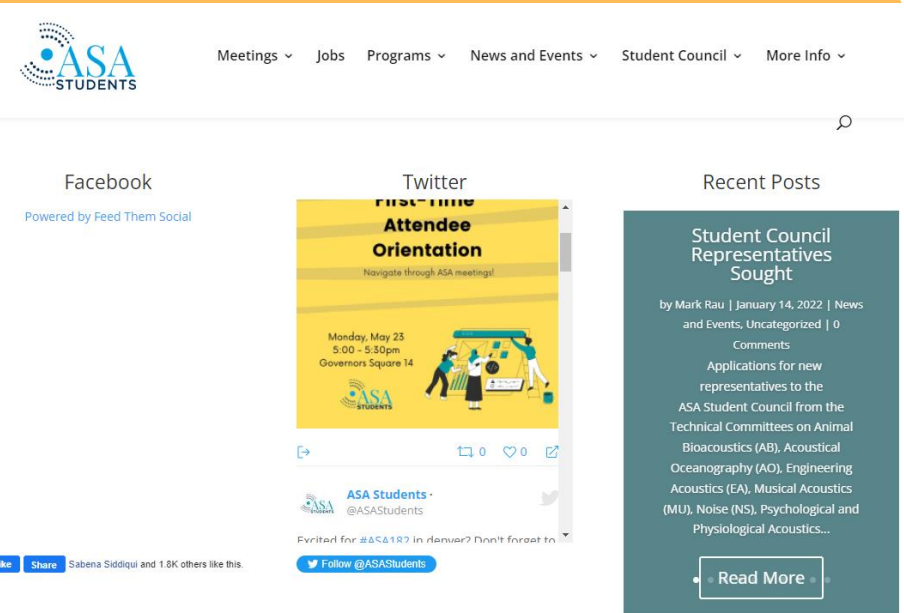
ASA STUDENTS

Meetings ⌄ Jobs Programs ⌄ News and Events ⌄ Student Council ⌄ More Info ⌄

Facebook

Powered by Feed Them Social

Twitter

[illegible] Attendee Orientation

Navigate through ASA meetings!

Monday, May 23
5:00 - 5:30pm
Governors Square 14

ASA STUDENTS

0 0

ASA Students · @ASAStudents

Excited for #ASA182 in denver? Don't forget to

Follow @ASAStudents

Recent Posts

Student Council Representatives Sought

by Mark Rau | January 14, 2022 | News and Events, Uncategorized | 0 Comments

Applications for new representatives to the ASA Student Council from the Technical Committees on Animal Bioacoustics (AB), Acoustical Oceanography (AO), Engineering Acoustics (EA), Musical Acoustics (MU), Noise (NS), Psychological and Physiological Acoustics...

Read More

ike Share Sabena Siddiqui and 1.8K others like this.